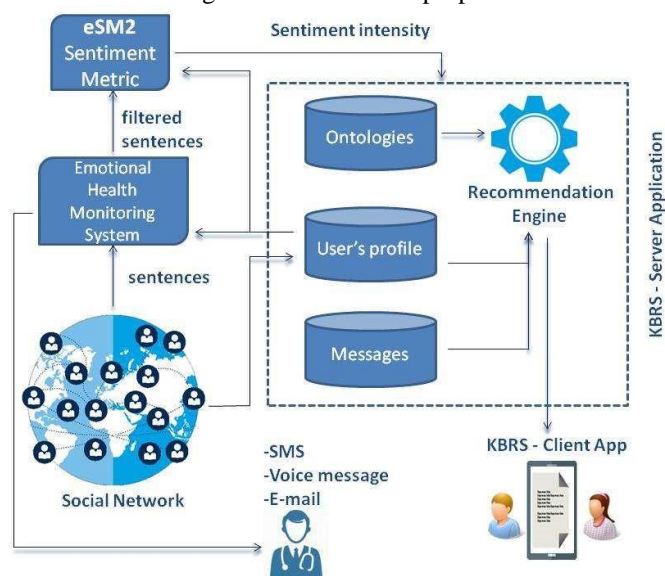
eSM2 Sentiment Metric

Sentiment intensity

filtered sentences

Emotional Health Monitoring System

sentences

Ontologies

Recommendation Engine

User's profile

Messages

KBRS - Server Application

Social Network

-SMS
-Voice message
-E-mail

KBRS - Client App